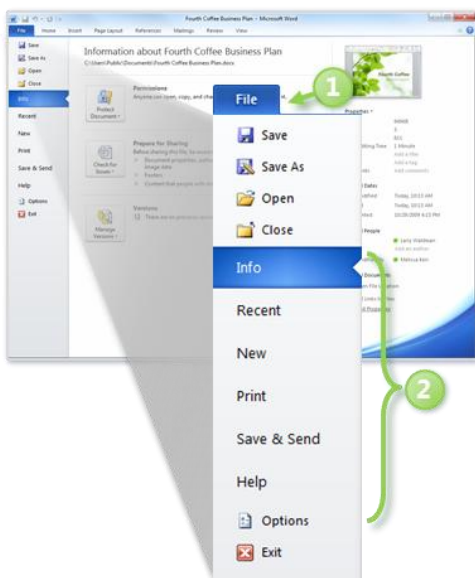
Fourth Coffee Business Plan - Microsoft Word

File Home Insert Page Layout References Mailings Review View

Save
Save As
Open
Close
Info
Recent
New
Print
Save & Send
Help
Options
Exit

Information about Fourth Coffee Business Plan
C:\Users\Public\Documents\Fourth Coffee Business Plan.docx

Protect Document
Permissions
Anyone can open, copy, and change

Check for Issues
Prepare for Sharing
Before sharing this file, be aware
Document properties, author
Image data
Footers
Content that people with

Manage Versions
Versions
There are no previous versions

Properties
Pages
Words
Total Editing Time 2 Minutes
Add a title
Add a tag
Add comments
Related Dates
Today, 10:13 AM
Today, 10:13 AM
10/29/2009 6:23 PM
Related People
Larry Waldman
Add an author
Melissa Kerr
Related Documents
Open File Location
Show All Properties

1

File
Save
Save As
Open
Close
Info
Recent
New
Print
Save & Send
Help
Options
Exit

2